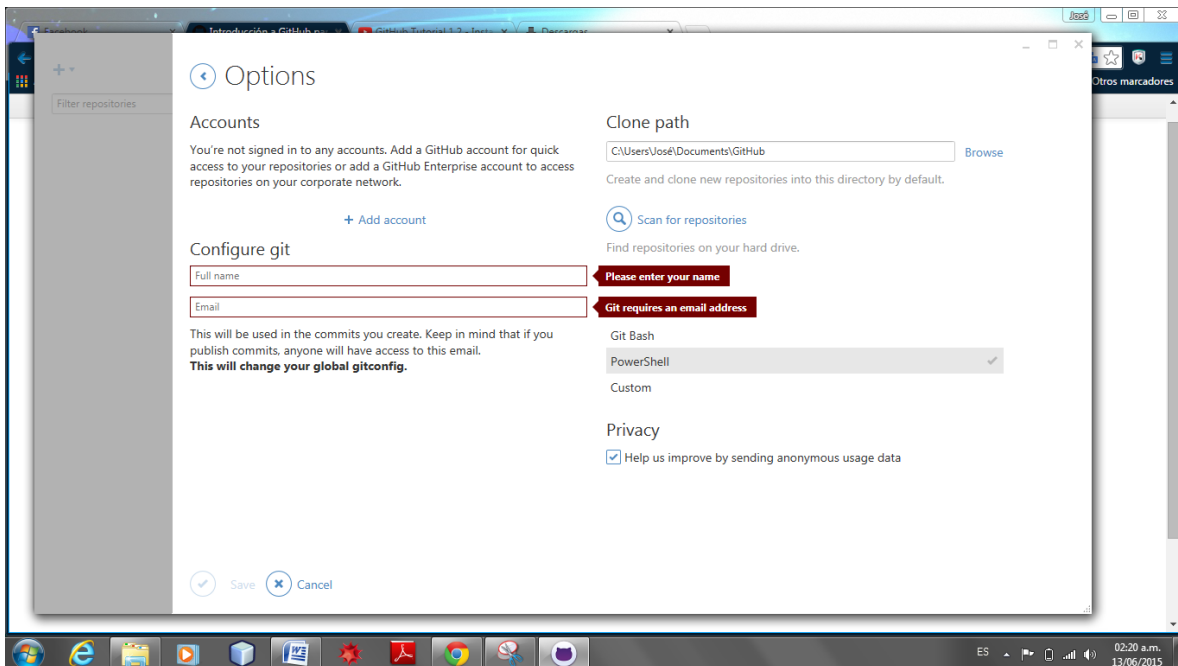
Facebook
Introducción a GitHub pa
GitHub Tutorial 1.2 - Inst
Descargas
José
Otros marcadores

Filter repositories

Options

Accounts

You're not signed in to any accounts. Add a GitHub account for quick access to your repositories or add a GitHub Enterprise account to access repositories on your corporate network.

+ Add account

Configure git

Full name
Please enter your name

Email
Git requires an email address

This will be used in the commits you create. Keep in mind that if you publish commits, anyone will have access to this email.
**This will change your global gitconfig.**

Clone path

C:\Users\José\Documents\GitHub
Browse

Create and clone new repositories into this directory by default.

Scan for repositories

Find repositories on your hard drive.

Git Bash
PowerShell
Custom

Privacy

Help us improve by sending anonymous usage data

Save
Cancel

ES
02:20 a.m.
13/06/2015